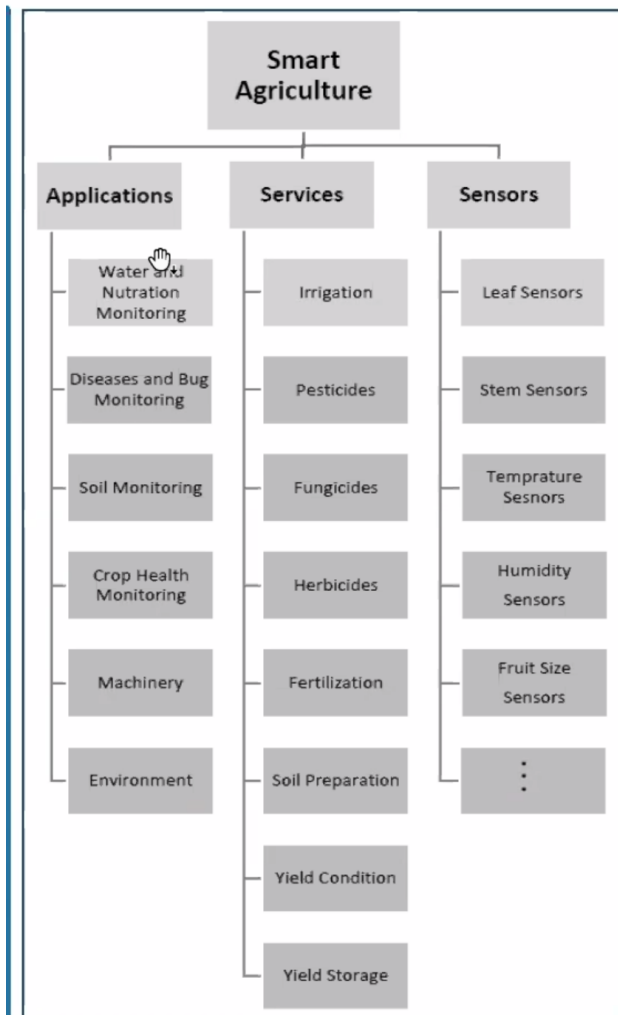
Smart Agriculture

Applications

Water and Nutration Monitoring

Diseases and Bug Monitoring

Soil Monitoring

Crop Health Monitoring

Machinery

Environment

Services

Irrigation

Pesticides

Fungicides

Herbicides

Fertilization

Soil Preparation

Yield Condition

Yield Storage

Sensors

Leaf Sensors

Stem Sensors

Temprature Sesnors

Humidity Sensors

Fruit Size Sensors

⋮